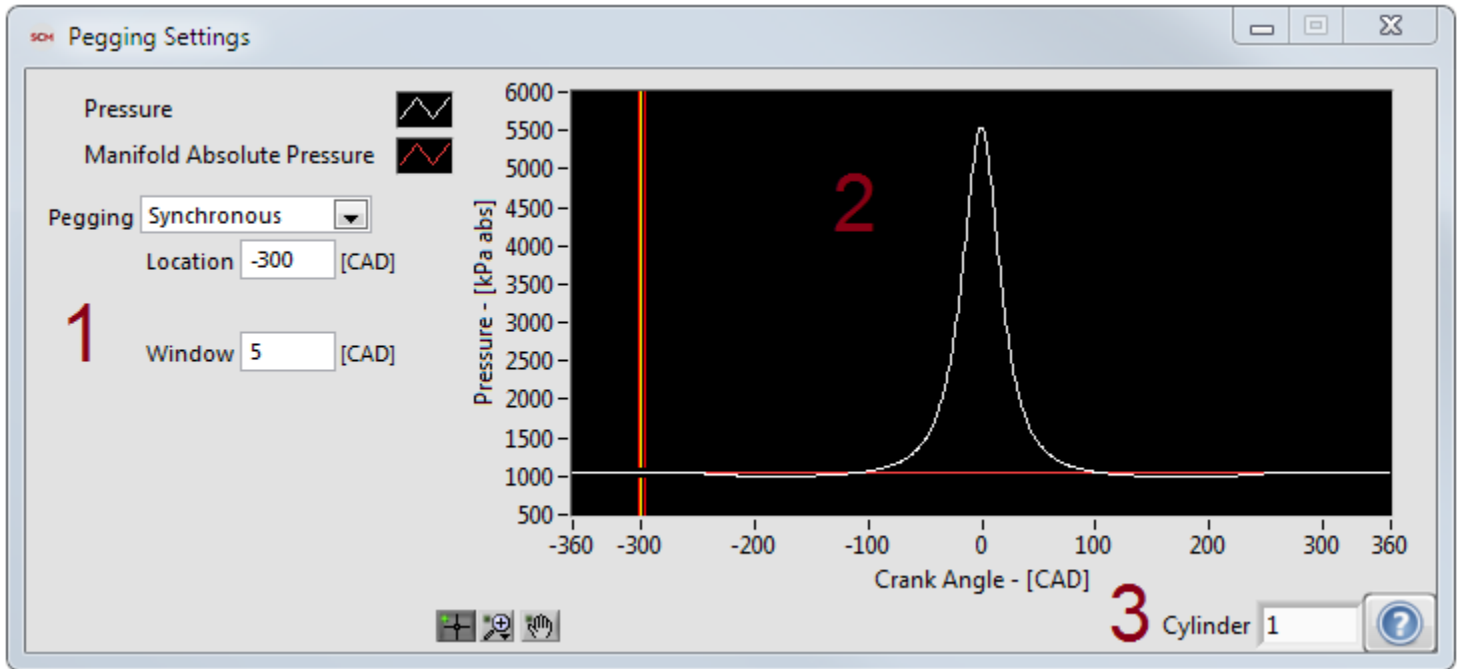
SCH Pegging Settings

Pressure

Manifold Absolute Pressure

Pegging Synchronous

Location -300 [CAD]

1

Window 5 [CAD]

2

6000
5500
5000
4500
4000
3500
3000
2500
2000
1500
1000
500

Pressure - [kPa abs]

-360 -300 -200 -100 0 100 200 300 360

Crank Angle - [CAD]

3 Cylinder 1

?